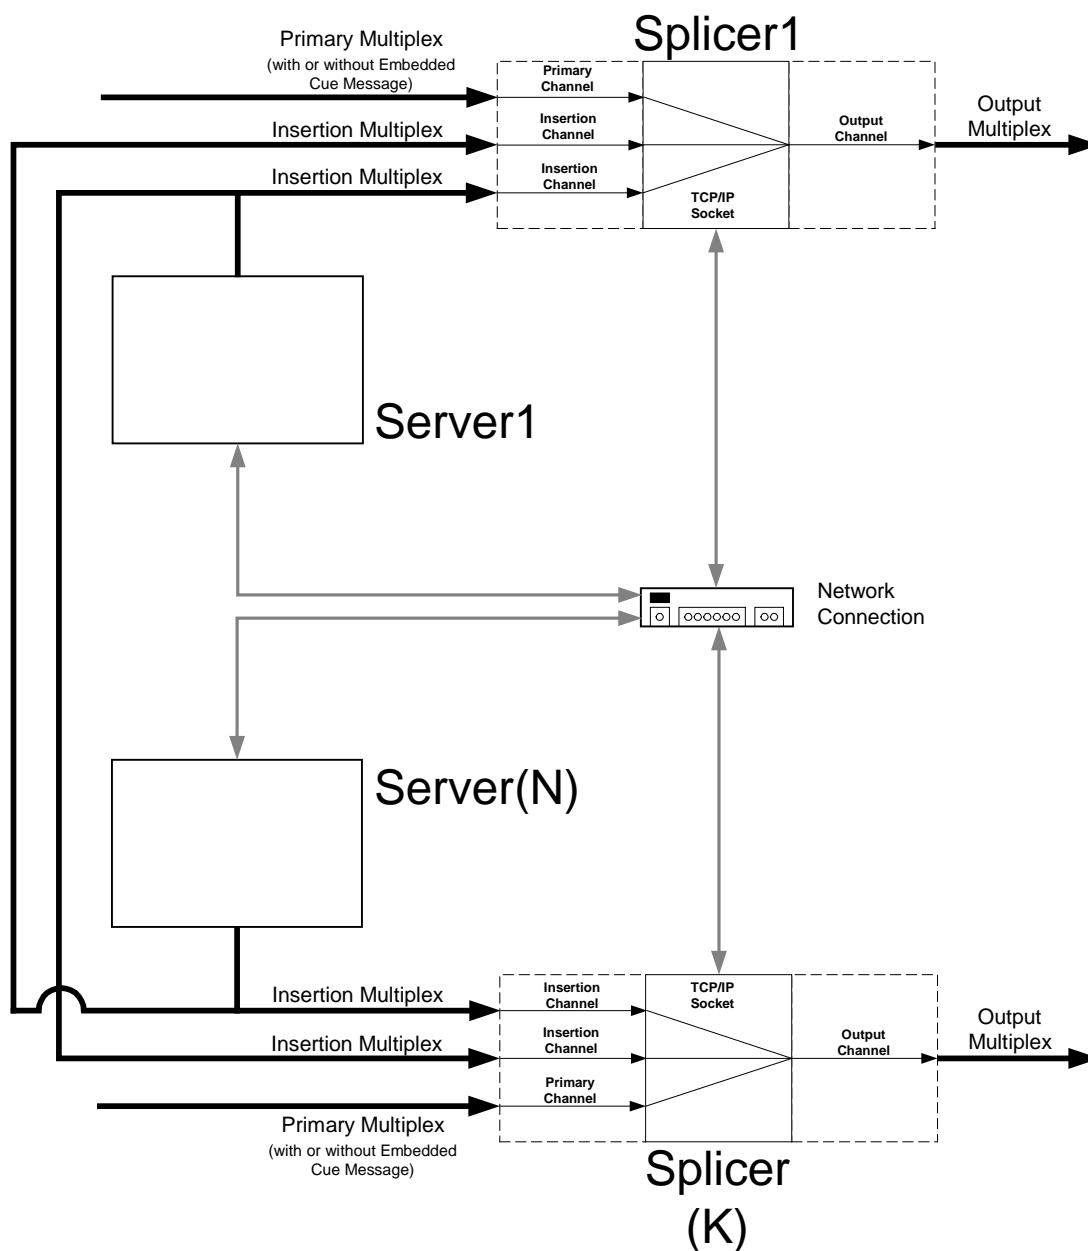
Primary Multiplex
(with or without Embedded Cue Message)

Splicer1

Primary Channel

Insertion Multiplex

Insertion Channel

Insertion Multiplex

Insertion Channel

Output Channel

Output Multiplex

TCP/IP Socket

Server1

Network Connection

Server(N)

Insertion Multiplex

Insertion Channel

TCP/IP Socket

Insertion Multiplex

Insertion Channel

Output Channel

Output Multiplex

Primary Multiplex
(with or without Embedded Cue Message)

Primary Channel

Splicer
(K)